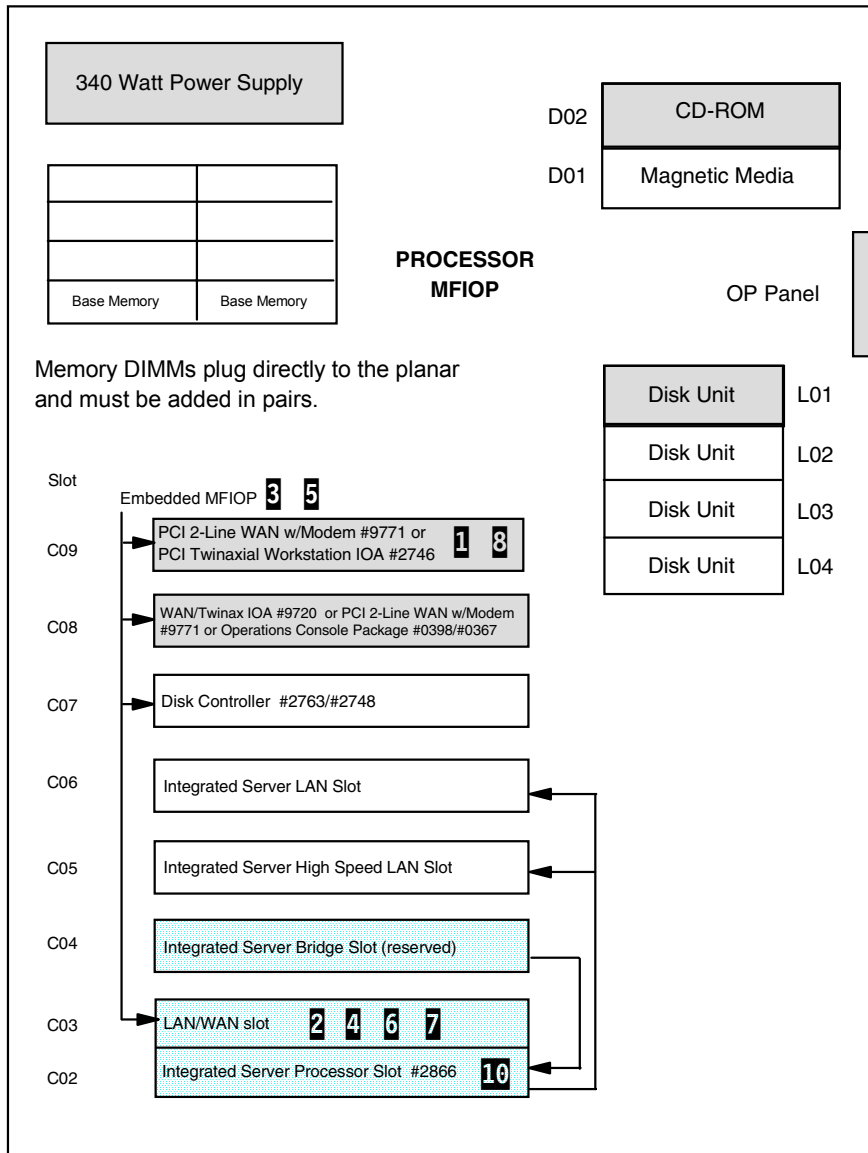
340 Watt Power Supply

| | |
|---|---|
| | |
| | |
| | |
| Base Memory | Base Memory |

PROCESSOR
MFIOP

D02 CD-ROM
D01 Magnetic Media

OP Panel

Memory DIMMs plug directly to the planar and must be added in pairs.

Disk Unit L01
Disk Unit L02
Disk Unit L03
Disk Unit L04

Slot

Embedded MFIOP 3 5

C09 PCI 2-Line WAN w/Modem #9771 or PCI Twinaxial Workstation IOA #2746 1 8

C08 WAN/Twinax IOA #9720 or PCI 2-Line WAN w/Modem #9771 or Operations Console Package #0398/#0367

C07 Disk Controller #2763/#2748

C06 Integrated Server LAN Slot

C05 Integrated Server High Speed LAN Slot

C04 Integrated Server Bridge Slot (reserved)

C03 LAN/WAN slot 2 4 6 7

C02 Integrated Server Processor Slot #2866 10